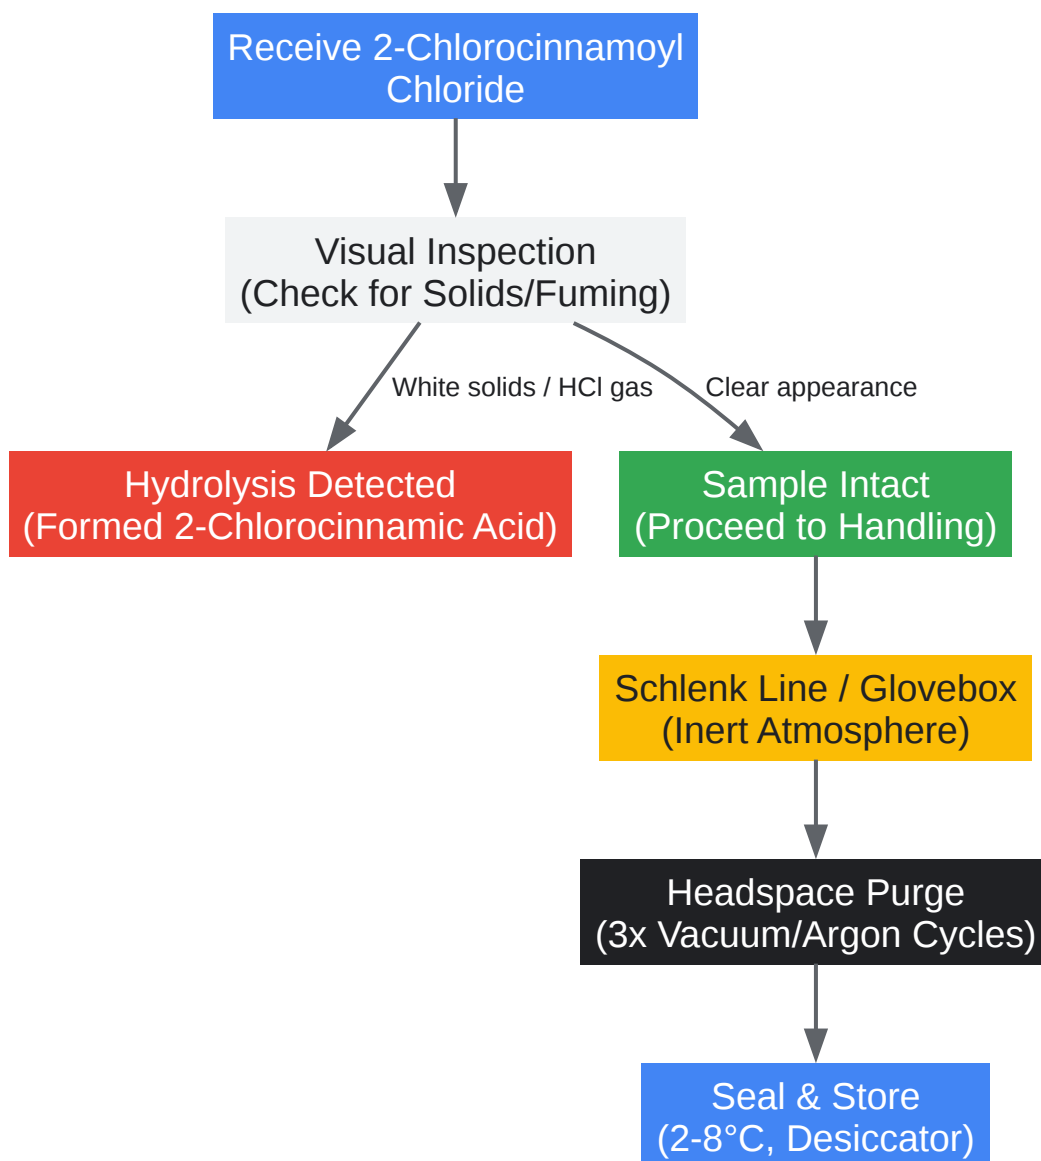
Receive 2-Chlorocinnamoyl Chloride

Visual Inspection
(Check for Solids/Fuming)

White solids / HCl gas

Clear appearance

Hydrolysis Detected
(Formed 2-Chlorocinnamic Acid)

Sample Intact
(Proceed to Handling)

Schlenk Line / Glovebox
(Inert Atmosphere)

Headspace Purge
(3x Vacuum/Argon Cycles)

Seal & Store
(2-8°C, Desiccator)